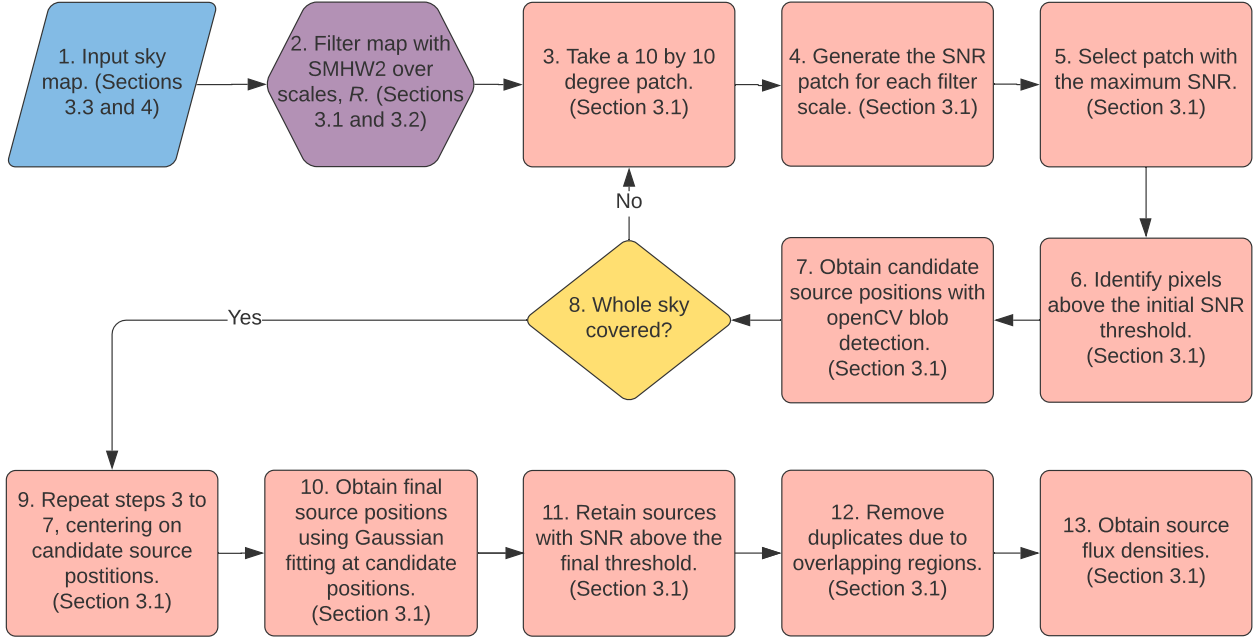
1. Input sky map. (Sections 3.3 and 4)

2. Filter map with SMHW2 over scales, *R*. (Sections 3.1 and 3.2)

3. Take a 10 by 10 degree patch. (Section 3.1)

4. Generate the SNR patch for each filter scale. (Section 3.1)

5. Select patch with the maximum SNR. (Section 3.1)

6. Identify pixels above the initial SNR threshold. (Section 3.1)

7. Obtain candidate source positions with openCV blob detection. (Section 3.1)

8. Whole sky covered?

No

Yes

9. Repeat steps 3 to 7, centering on candidate source postitions. (Section 3.1)

10. Obtain final source positions using Gaussian fitting at candidate positions. (Section 3.1)

11. Retain sources with SNR above the final threshold. (Section 3.1)

12. Remove duplicates due to overlapping regions. (Section 3.1)

13. Obtain source flux densities. (Section 3.1)